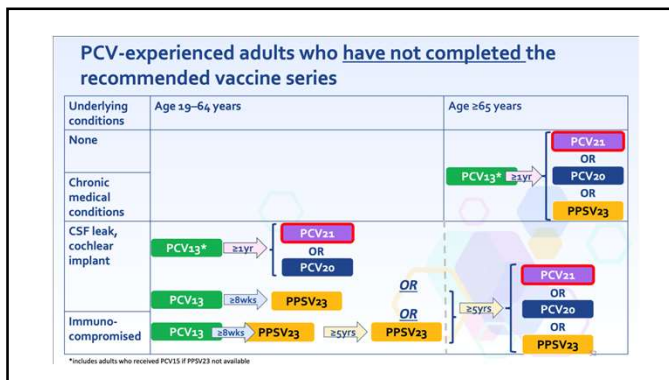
PCV-experienced adults who have not completed the recommended vaccine series

| Underlying conditions | Age 19–64 years | Age ≥65 years |
|---|---|---|
| None | | PCV13* ≥1yr PCV21 OR PCV20 OR PPSV23 |
| Chronic medical conditions | | |
| CSF leak, cochlear implant | PCV13* ≥1yr PCV21 OR PCV20 | |
| | PCV13 ≥8wks PPSV23 OR | ≥5yrs PCV21 OR PCV20 OR PPSV23 |
| Immuno-compromised | PCV13 ≥8wks PPSV23 ≥5yrs PPSV23 OR | |

*includes adults who received PCV15 if PPSV23 not available